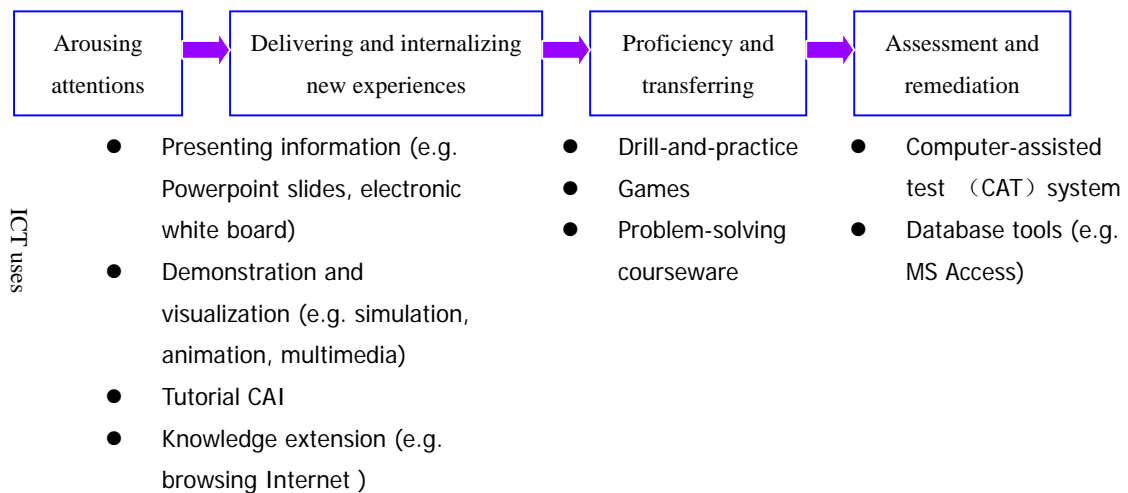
Arousing attentions

Delivering and internalizing new experiences

Proficiency and transferring

Assessment and remediation

ICT uses

- Presenting information (e.g. Powerpoint slides, electronic white board)
- Demonstration and visualization (e.g. simulation, animation, multimedia)
- Tutorial CAI
- Knowledge extension (e.g. browsing Internet )

- Drill-and-practice
- Games
- Problem-solving courseware

- Computer-assisted test （CAT）system
- Database tools (e.g. MS Access)